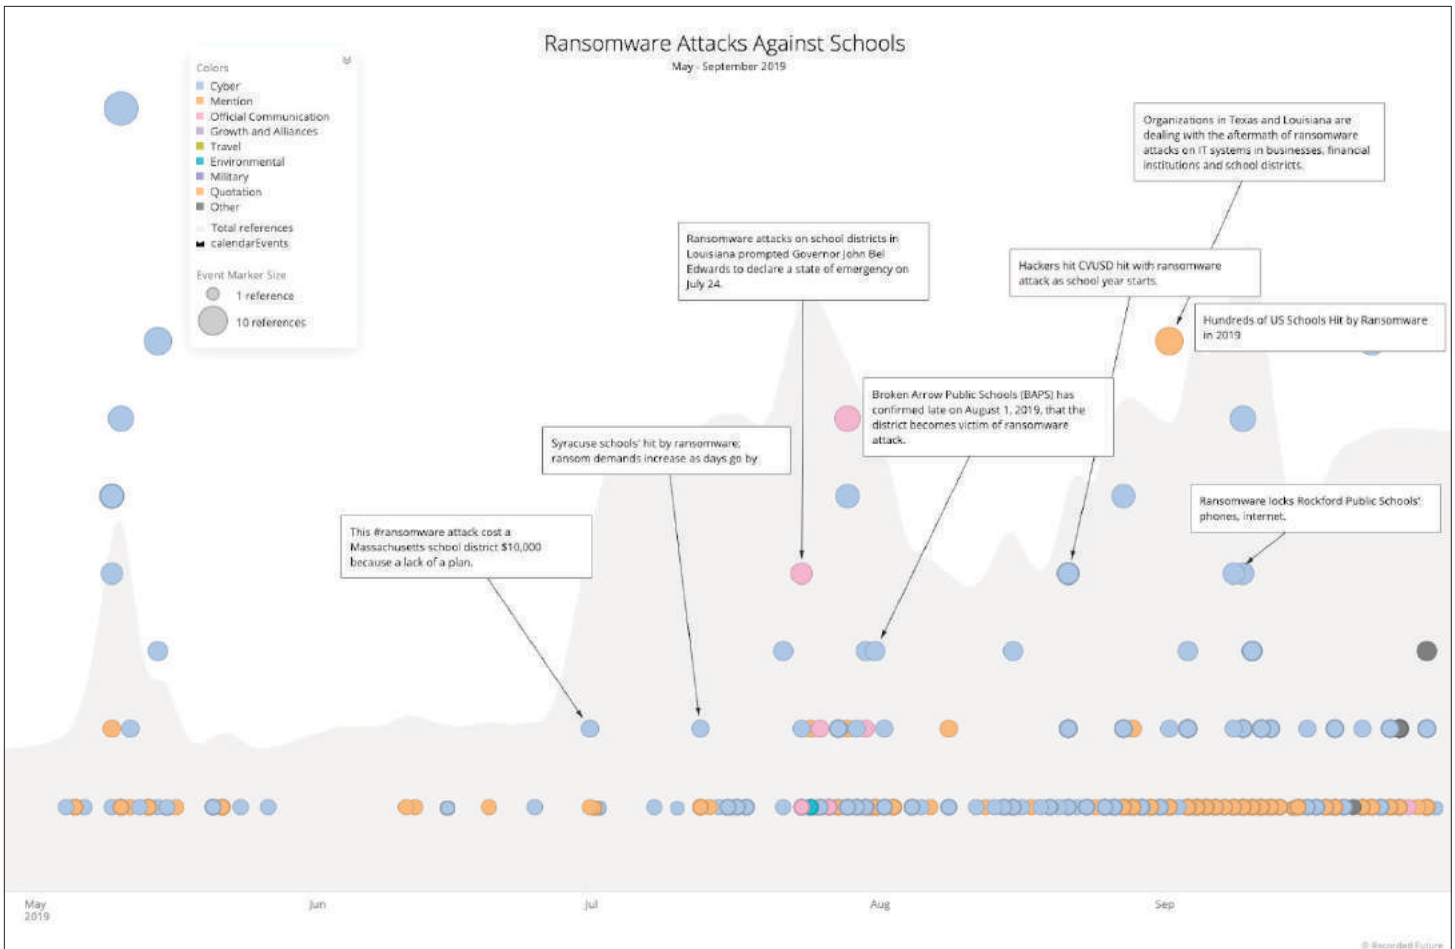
Ransomware Attacks Against Schools
May - September 2019

Colors
Cyber
Mention
Official Communication
Growth and Alliances
Travel
Environmental
Military
Quotation
Other
Total references
calendarEvents

Event Marker Size
1 reference
10 references

Organizations in Texas and Louisiana are dealing with the aftermath of ransomware attacks on IT systems in businesses, financial institutions and school districts.

Ransomware attacks on school districts in Louisiana prompted Governor John Bel Edwards to declare a state of emergency on July 24.

Hackers hit CVUSD hit with ransomware attack as school year starts.

Hundreds of US Schools Hit by Ransomware in 2019

Broken Arrow Public Schools (BAPS) has confirmed late on August 1, 2019, that the district becomes victim of ransomware attack.

Syracuse schools' hit by ransomware; ransom demands increase as days go by

Ransomware locks Rockford Public Schools' phones, internet.

This #ransomware attack cost a Massachusetts school district $10,000 because a lack of a plan.

May 2019
Jun
Jul
Aug
Sep

© Recorded Future